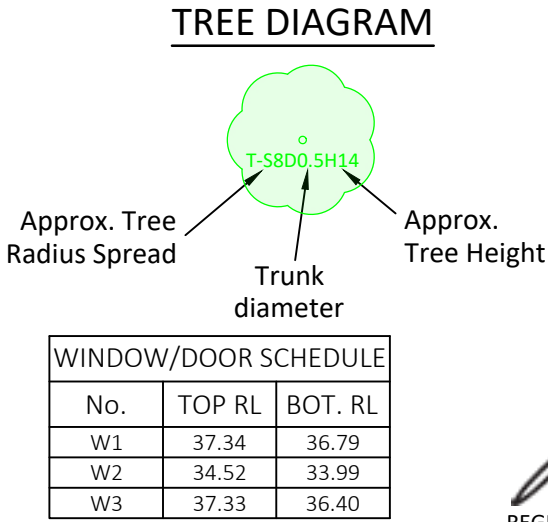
TREE DIAGRAM

T-S8D0.5H14

Approx. Tree Radius Spread

Trunk diameter

Approx. Tree Height

| WINDOW/DOOR SCHEDULE | | |
|---|---|---|
| No. | TOP RL | BOT. RL |
| W1 | 37.34 | 36.79 |
| W2 | 34.52 | 33.99 |
| W3 | 37.33 | 36.40 |

REG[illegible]